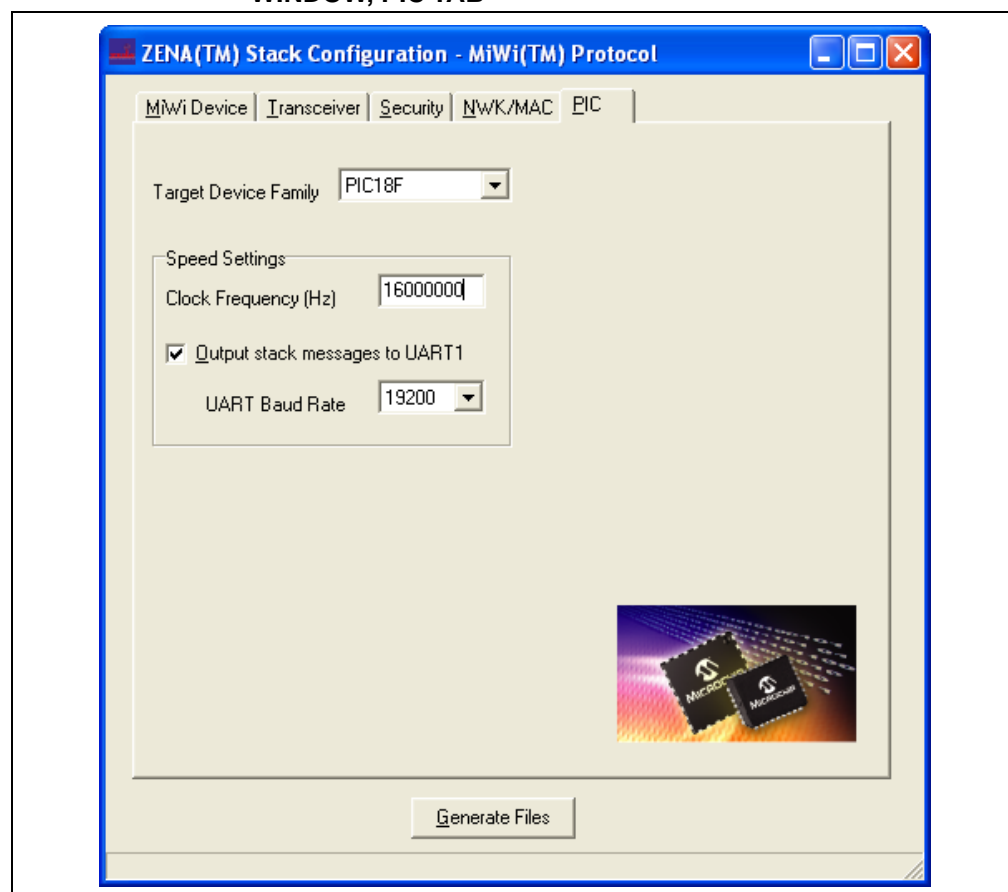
WINDOW, PIC TAB

ZENA(TM) Stack Configuration - MiWi(TM) Protocol

MiWi Device | Transceiver | Security | NWK/MAC | PIC

Target Device Family PIC18F

Speed Settings

Clock Frequency (Hz) 16000000

Output stack messages to UART1

UART Baud Rate 19200

MICROCHIP

MICROCHIP

Generate Files